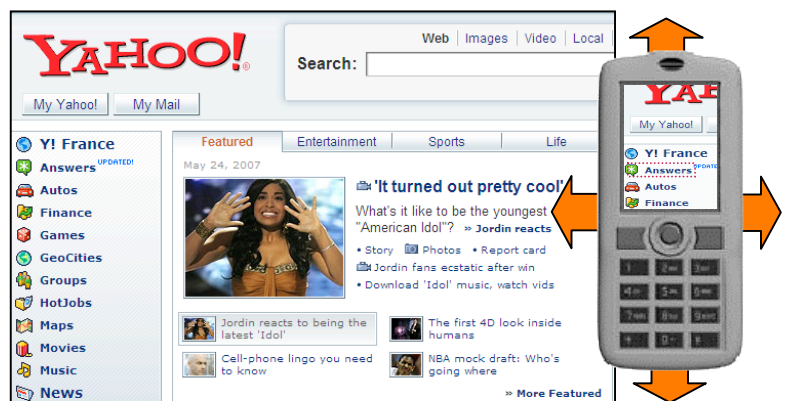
YAHOO!

Web | Images | Video | Local

Search:

My Yahoo! My Mail

Y! France
Answers UPDATED!
Autos
Finance
Games
GeoCities
Groups
HotJobs
Maps
Movies
Music
News

Featured | Entertainment | Sports | Life

May 24, 2007

'It turned out pretty cool'

What's it like to be the youngest "American Idol"? » Jordin reacts

• Story Photos • Report card
Jordin fans ecstatic after win
• Download 'Idol' music, watch vids

Jordin reacts to being the latest 'Idol'
The first 4D look inside humans
Cell-phone lingo you need to know
NBA mock draft: Who's going where

» More Featured

YA
My Yahoo!
Y! France
Answers UPDATED
Autos
Finance